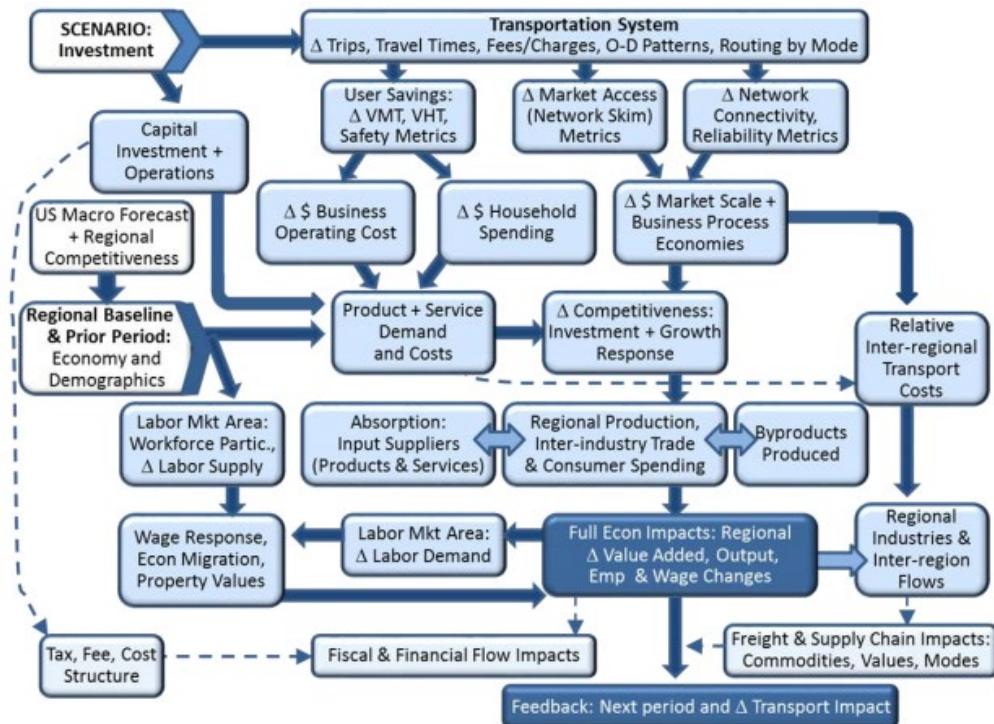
SCENARIO: Investment

Transportation System
Δ Trips, Travel Times, Fees/Charges, O-D Patterns, Routing by Mode

User Savings: Δ VMT, VHT, Safety Metrics

Δ Market Access (Network Skim) Metrics

Δ Network Connectivity, Reliability Metrics

Capital Investment + Operations

Δ $ Business Operating Cost

Δ $ Household Spending

Δ $ Market Scale + Business Process Economies

US Macro Forecast + Regional Competitiveness

Regional Baseline & Prior Period: Economy and Demographics

Product + Service Demand and Costs

Δ Competitiveness: Investment + Growth Response

Relative Inter-regional Transport Costs

Labor Mkt Area: Workforce Partic., Δ Labor Supply

Absorption: Input Suppliers (Products & Services)

Regional Production, Inter-industry Trade & Consumer Spending

Byproducts Produced

Wage Response, Econ Migration, Property Values

Labor Mkt Area: Δ Labor Demand

Full Econ Impacts: Regional Δ Value Added, Output, Emp & Wage Changes

Regional Industries & Inter-region Flows

Tax, Fee, Cost Structure

Fiscal & Financial Flow Impacts

Freight & Supply Chain Impacts: Commodities, Values, Modes

Feedback: Next period and Δ Transport Impact